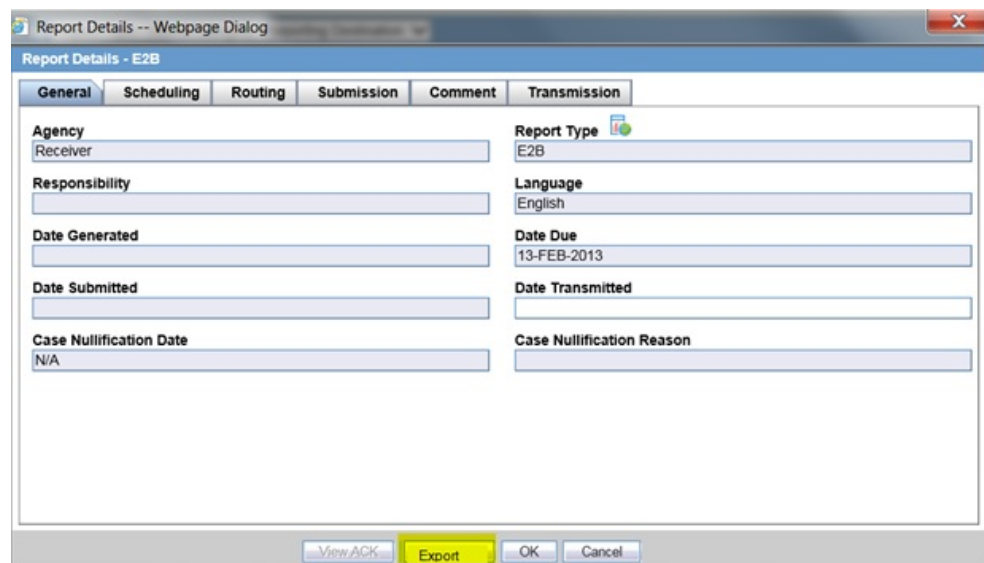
Report Details -- Webpage Dialog

Report Details - E2B

General | Scheduling | Routing | Submission | Comment | Transmission

Agency
Receiver

Report Type
E2B

Responsibility

Language
English

Date Generated

Date Due
13-FEB-2013

Date Submitted

Date Transmitted

Case Nullification Date
N/A

Case Nullification Reason

View ACK | Export | OK | Cancel